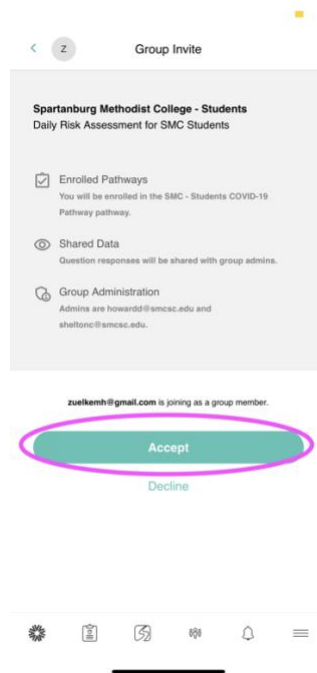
Z Group Invite

Spartanburg Methodist College - Students
Daily Risk Assessment for SMC Students

Enrolled Pathways
You will be enrolled in the SMC - Students COVID-19 Pathway pathway.

Shared Data
Question responses will be shared with group admins.

Group Administration
Admins are howardd@smcsc.edu and sheltonc@smcsc.edu.

zuelkemh@gmail.com is joining as a group member.

Accept

Decline